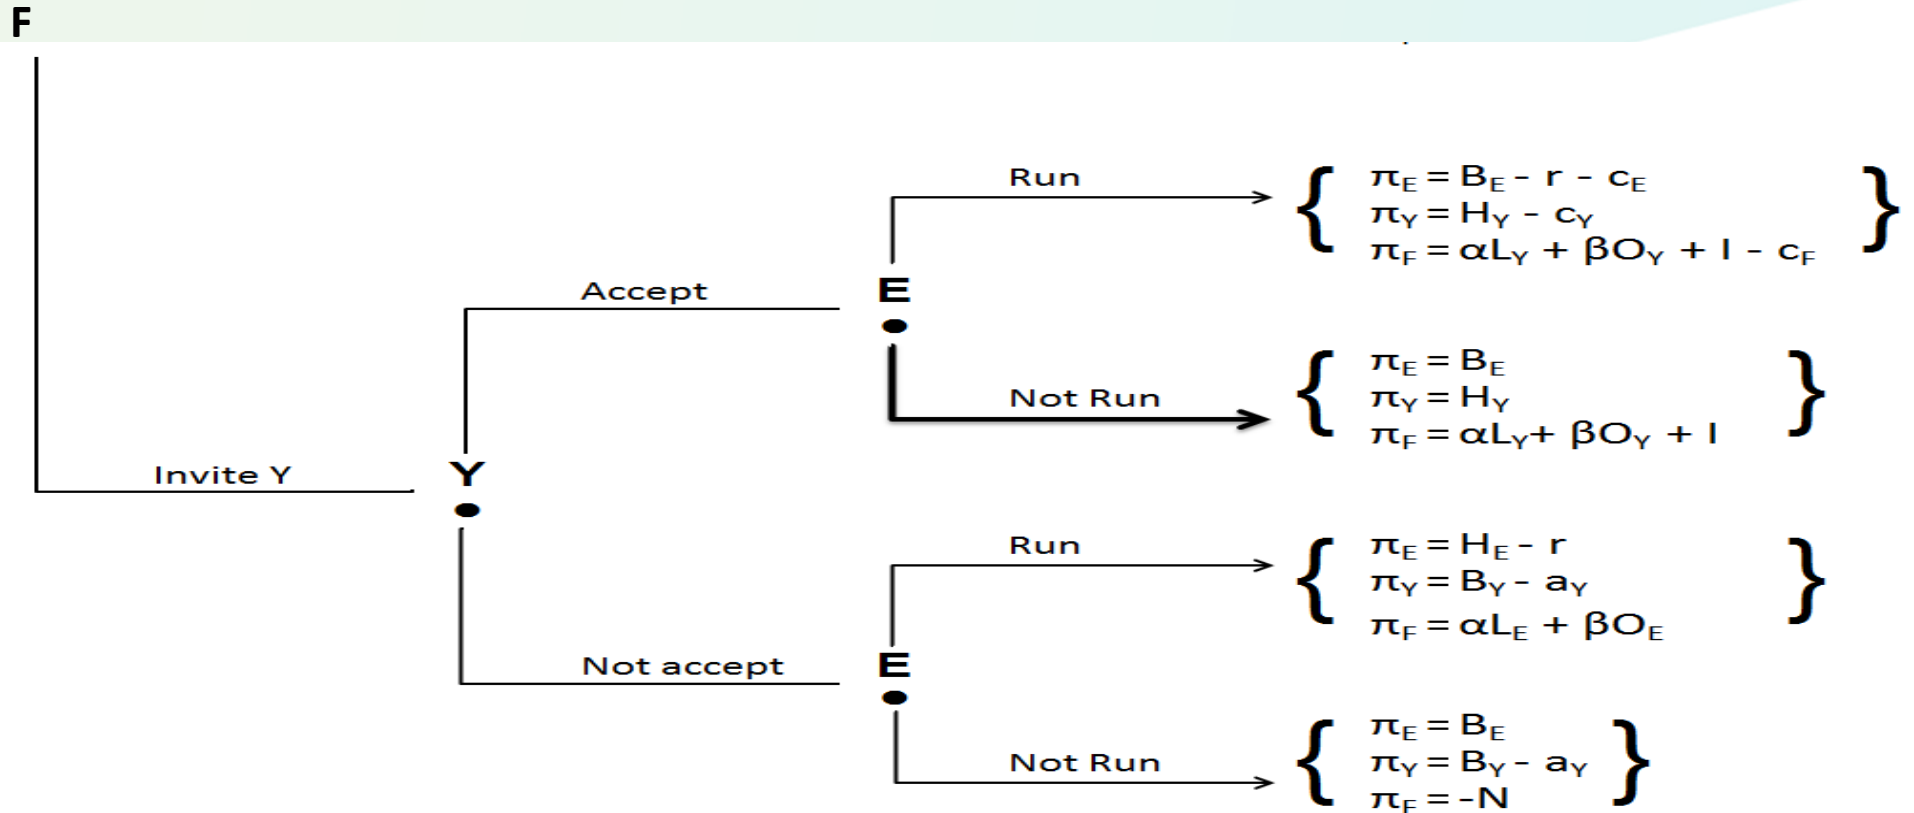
F

Invite Y

Y

Accept

E

Run

$\pi_E = B_E - r - c_E$
$\pi_Y = H_Y - c_Y$
$\pi_F = \alpha L_Y + \beta O_Y + I - c_F$

Not Run

$\pi_E = B_E$
$\pi_Y = H_Y$
$\pi_F = \alpha L_Y + \beta O_Y + I$

Not accept

E

Run

$\pi_E = H_E - r$
$\pi_Y = B_Y - a_Y$
$\pi_F = \alpha L_E + \beta O_E$

Not Run

$\pi_E = B_E$
$\pi_Y = B_Y - a_Y$
$\pi_F = -N$